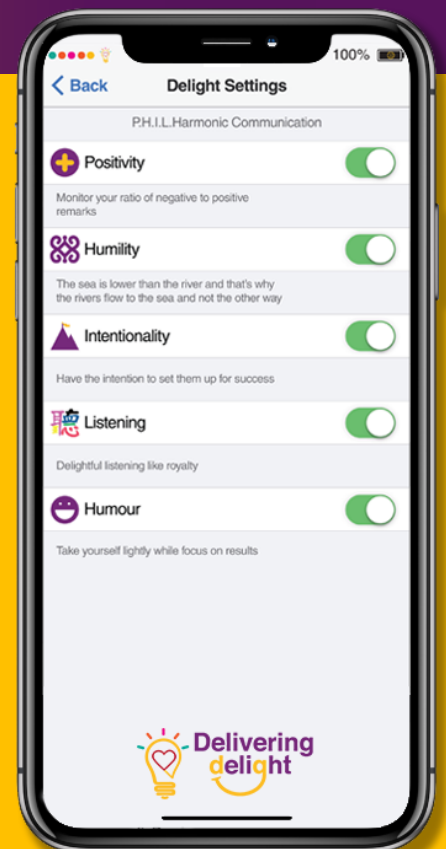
100%

Back Delight Settings

P.H.I.L.Harmonic Communication

Positivity

Monitor your ratio of negative to positive remarks

Humility

The sea is lower than the river and that's why the rivers flow to the sea and not the other way

Intentionality

Have the intention to set them up for success

Listening

Delightful listening like royalty

Humour

Take yourself lightly while focus on results

Delivering delight